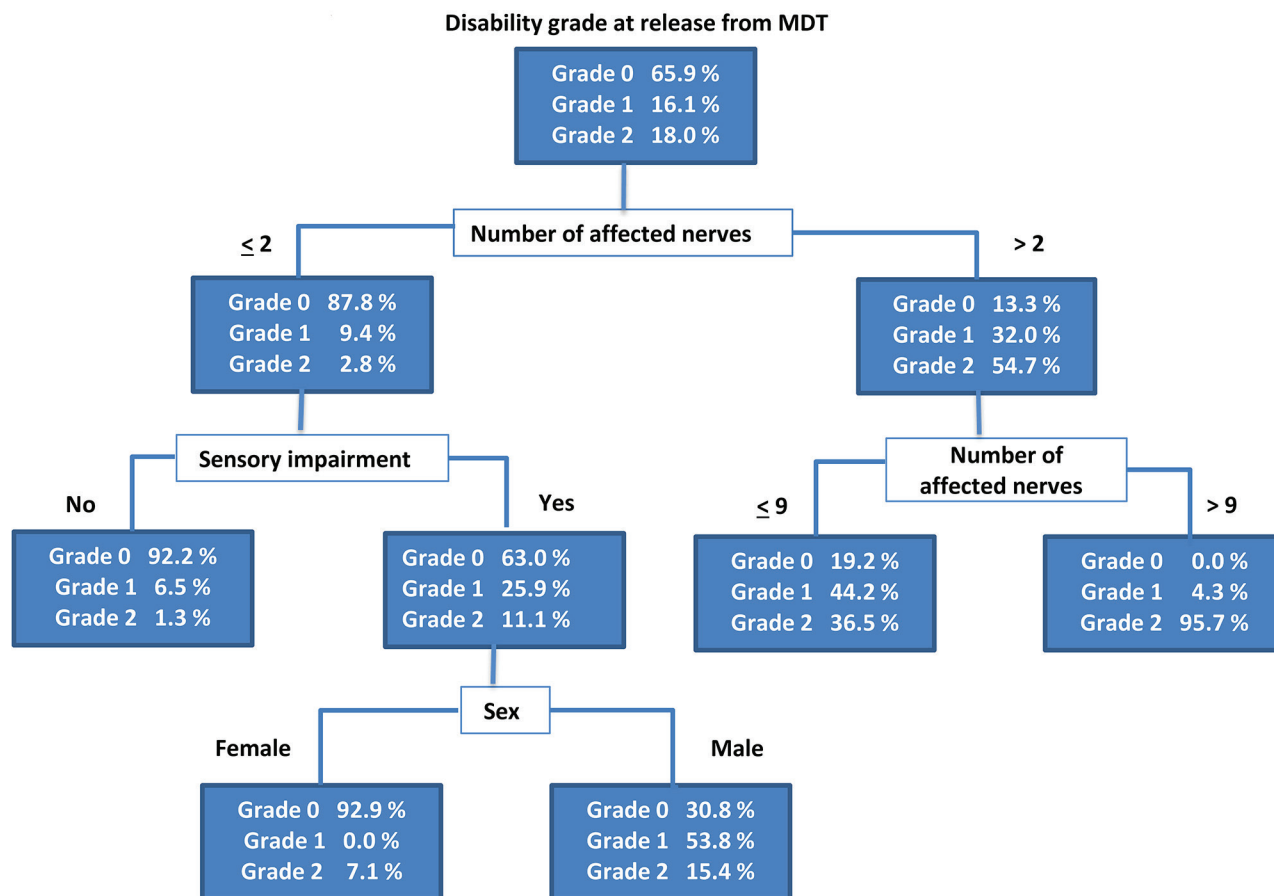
Disability grade at release from MDT

Grade 0 65.9 %
Grade 1 16.1 %
Grade 2 18.0 %

Number of affected nerves

≤ 2

> 2

Grade 0 87.8 %
Grade 1 9.4 %
Grade 2 2.8 %

Grade 0 13.3 %
Grade 1 32.0 %
Grade 2 54.7 %

Sensory impairment

No

Yes

Grade 0 92.2 %
Grade 1 6.5 %
Grade 2 1.3 %

Grade 0 63.0 %
Grade 1 25.9 %
Grade 2 11.1 %

Number of affected nerves

≤ 9

> 9

Grade 0 19.2 %
Grade 1 44.2 %
Grade 2 36.5 %

Grade 0 0.0 %
Grade 1 4.3 %
Grade 2 95.7 %

Sex

Female

Male

Grade 0 92.9 %
Grade 1 0.0 %
Grade 2 7.1 %

Grade 0 30.8 %
Grade 1 53.8 %
Grade 2 15.4 %